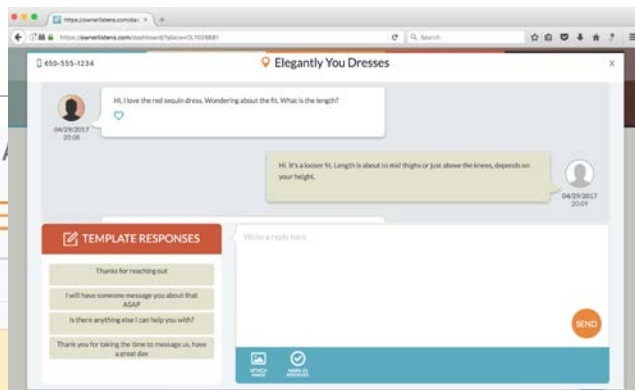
https://ownerlistens.com/das ×

https://ownerlistens.com/dashboard/?place=OL1028881

Search

650-555-1234

Elegantly You Dresses

×

Hi, I love the red sequin dress. Wondering about the fit. What is the length?

04/29/2017
20:08

Hi. It's a looser fit. Length is about to mid thighs or just above the knees, depends on your height.

04/29/2017
20:09

TEMPLATE RESPONSES

Write a reply here

Thanks for reaching out

I will have someone message you about that ASAP

Is there anything else I can help you with?

Thank you for taking the time to message us, have a great day

SEND

ATTACH IMAGE

MARK AS RESOLVED